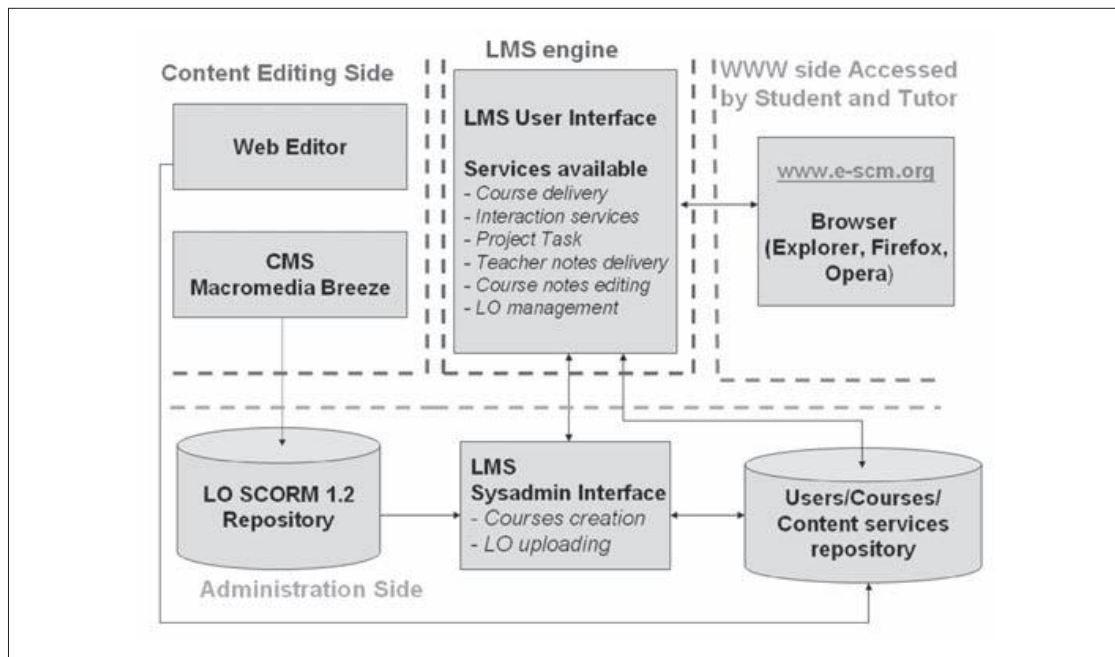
Content Editing Side

LMS engine

WWW side Accessed by Student and Tutor

Web Editor

LMS User Interface

Services available
- Course delivery
- Interaction services
- Project Task
- Teacher notes delivery
- Course notes editing
- LO management

www.e-scm.org

Browser (Explorer, Firefox, Opera)

CMS Macromedia Breeze

LO SCORM 1.2 Repository

LMS Sysadmin Interface
- Courses creation
- LO uploading

Users/Courses/ Content services repository

Administration Side